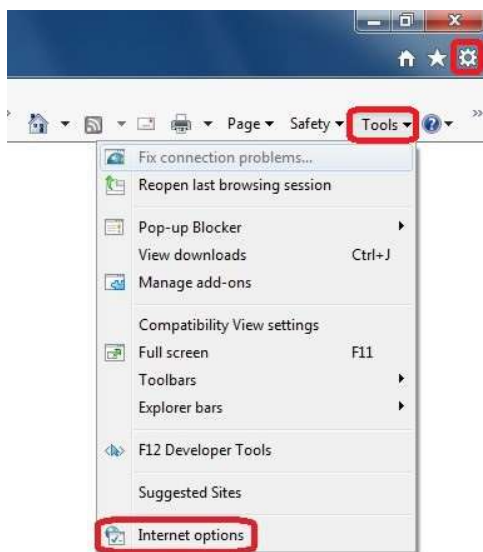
Page ▾ Safety ▾ Tools ▾

Fix connection problems...
Reopen last browsing session

Pop-up Blocker
View downloads Ctrl+J
Manage add-ons

Compatibility View settings
Full screen F11
Toolbars
Explorer bars

F12 Developer Tools

Suggested Sites

Internet options